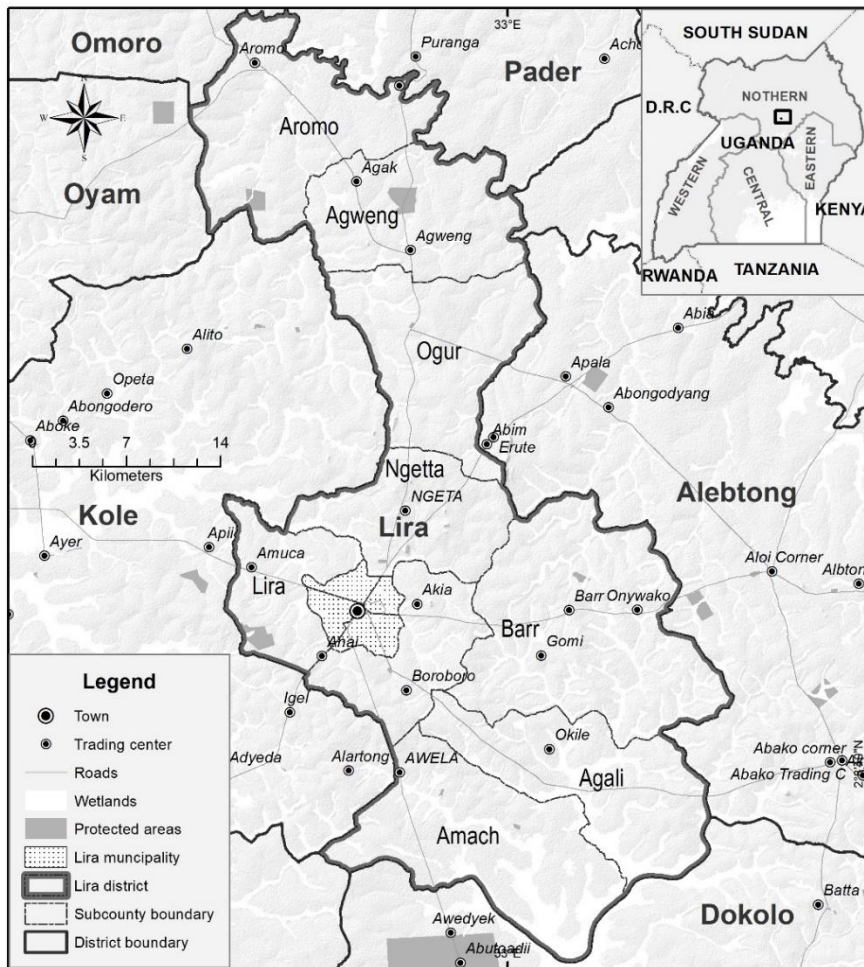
Omoro
33°E
Aromo
Puranga
Achi
Pader
SOUTH SUDAN
D.R.C
NOTHERN
UGANDA
WESTERN
CENTRAL
EASTERN
KENYA
RWANDA
TANZANIA
Aromo
Oyam
Agak
Agweng
Agweng
Ogur
Alito
Opeta
Abongodero
Aboke
Abia
Apala
Abongodyang
Abim
Erute
0 3.5 7 14
Kilometers
Ngetta
NGETA
Alebtong
Kole
Lira
Apil
Ayer
Amuca
Lira
Akia
Aloi Corner
Albton
Barr Onywako
Barr
Gomi
Anai
Boroboro
Igel
Adyeda
Alartong
AWELA
Okile
Abako corner
Abako Trading C
Agali
Amach
Awedyek
Abutoadii
33°E
Dokolo
Batta
Legend
Town
Trading center
Roads
Wetlands
Protected areas
Lira muncipality
Lira district
Subcounty boundary
District boundary